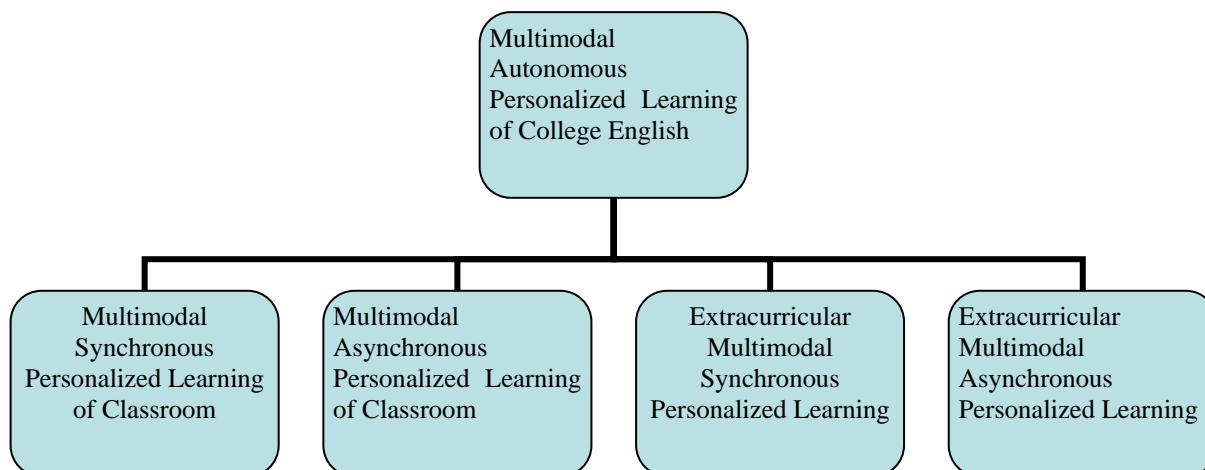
Multimodal Autonomous Personalized Learning of College English

Multimodal Synchronous Personalized Learning of Classroom

Multimodal Asynchronous Personalized Learning of Classroom

Extracurricular Multimodal Synchronous Personalized Learning

Extracurricular Multimodal Asynchronous Personalized Learning